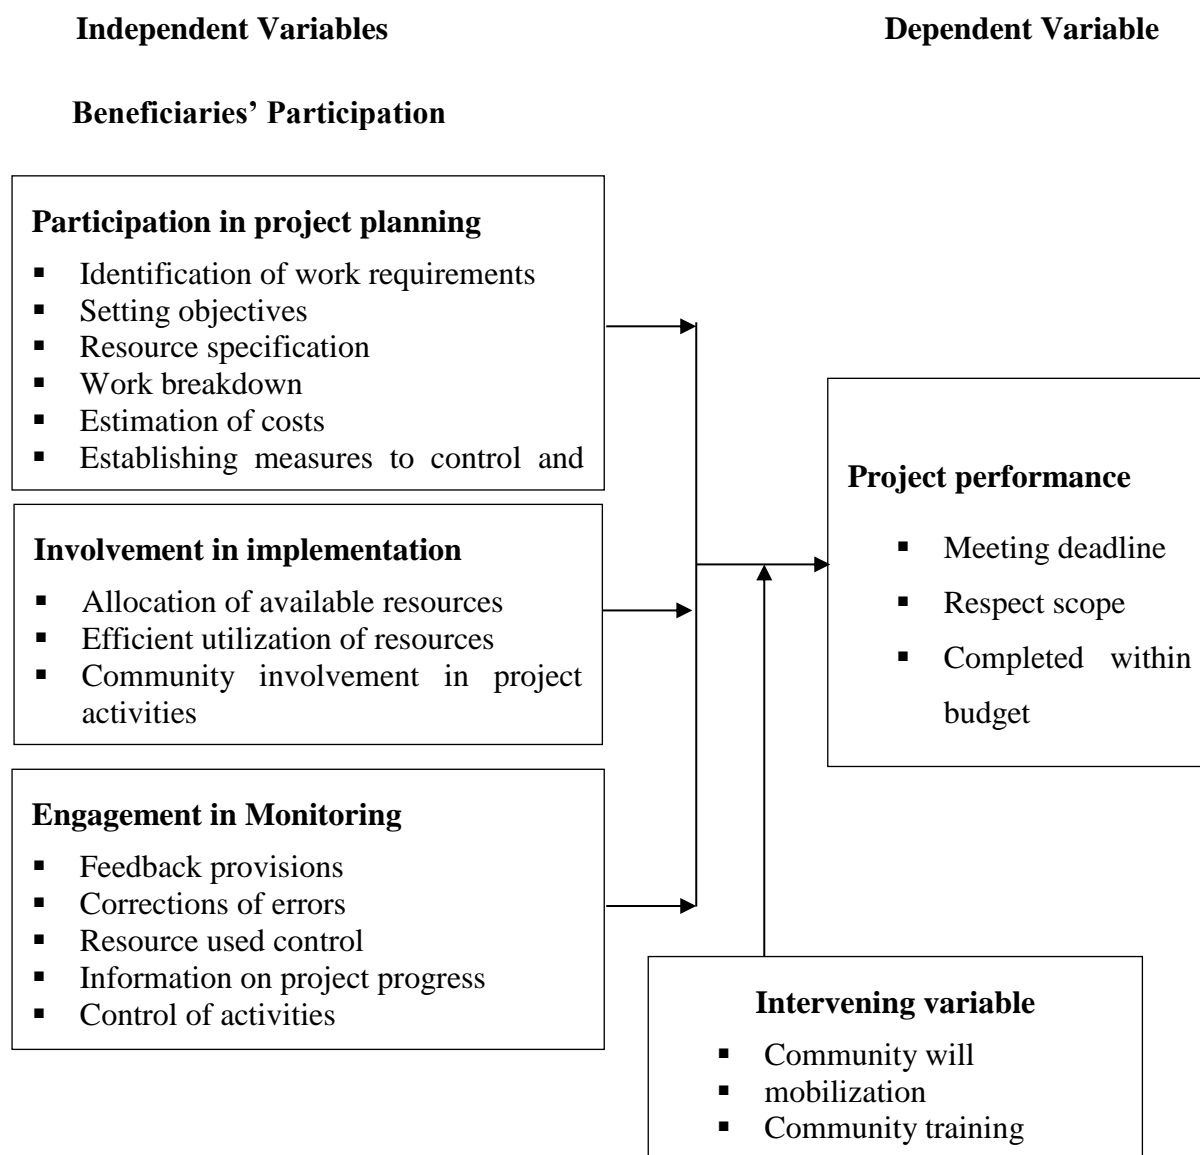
Independent Variables

Dependent Variable

Beneficiaries' Participation

Participation in project planning
- Identification of work requirements
- Setting objectives
- Resource specification
- Work breakdown
- Estimation of costs
- Establishing measures to control and

Involvement in implementation
- Allocation of available resources
- Efficient utilization of resources
- Community involvement in project activities

Engagement in Monitoring
- Feedback provisions
- Corrections of errors
- Resource used control
- Information on project progress
- Control of activities

Project performance
- Meeting deadline
- Respect scope
- Completed within budget

Intervening variable
- Community will
- mobilization
- Community training